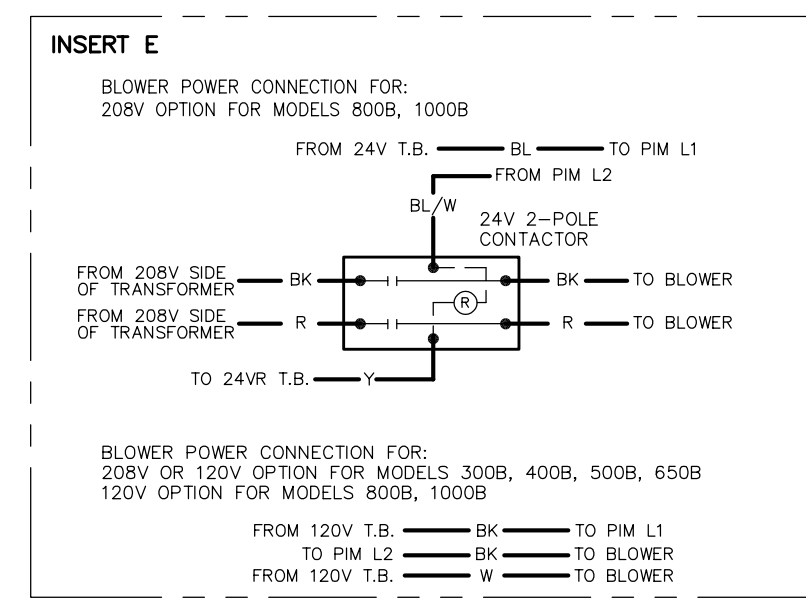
INSERT E

BLOWER POWER CONNECTION FOR:
208V OPTION FOR MODELS 800B, 1000B

FROM 24V T.B. BL TO PIM L1

FROM PIM L2

BL/W

24V 2–POLE CONTACTOR

FROM 208V SIDE OF TRANSFORMER BK

BK TO BLOWER

R

FROM 208V SIDE OF TRANSFORMER R

R TO BLOWER

TO 24VR T.B. Y

BLOWER POWER CONNECTION FOR:
208V OR 120V OPTION FOR MODELS 300B, 400B, 500B, 650B
120V OPTION FOR MODELS 800B, 1000B

FROM 120V T.B. BK TO PIM L1
TO PIM L2 BK TO BLOWER
FROM 120V T.B. W TO BLOWER